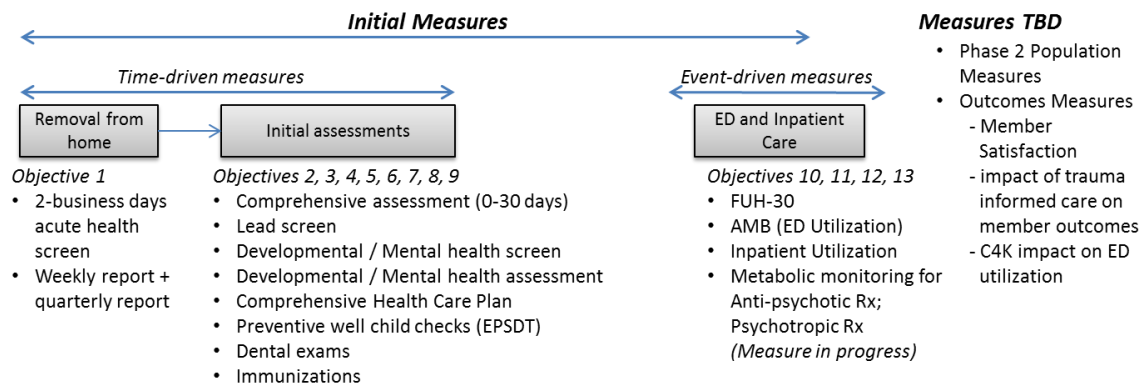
Initial Measures

Time-driven measures

Removal from home

Initial assessments

Objective 1
• 2-business days acute health screen
• Weekly report + quarterly report

Objectives 2, 3, 4, 5, 6, 7, 8, 9
• Comprehensive assessment (0-30 days)
• Lead screen
• Developmental / Mental health screen
• Developmental / Mental health assessment
• Comprehensive Health Care Plan
• Preventive well child checks (EPSDT)
• Dental exams
• Immunizations

Event-driven measures

ED and Inpatient Care

Objectives 10, 11, 12, 13
• FUH-30
• AMB (ED Utilization)
• Inpatient Utilization
• Metabolic monitoring for Anti-psychotic Rx; Psychotropic Rx (Measure in progress)

Measures TBD
• Phase 2 Population Measures
• Outcomes Measures
- Member Satisfaction
- impact of trauma informed care on member outcomes
- C4K impact on ED utilization